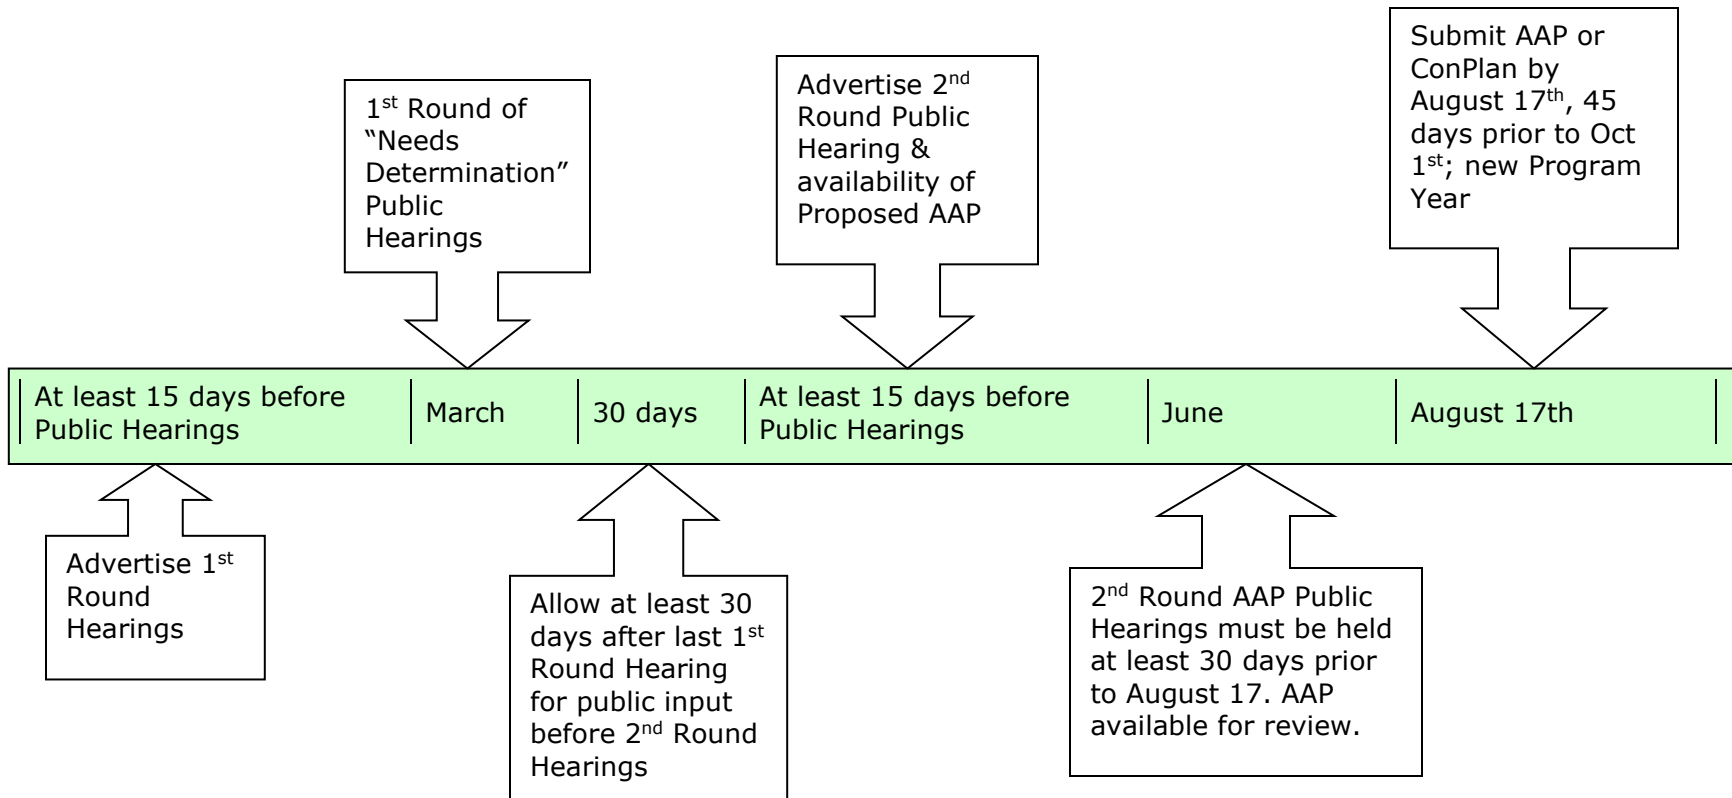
$1^{st}$ Round of "Needs Determination" Public Hearings

Advertise $2^{nd}$ Round Public Hearing & availability of Proposed AAP

Submit AAP or ConPlan by August $17^{th}$, 45 days prior to Oct $1^{st}$; new Program Year

| At least 15 days before Public Hearings | March | 30 days | At least 15 days before Public Hearings | June | August 17th |
|---|---|---|---|---|---|

Advertise $1^{st}$ Round Hearings

Allow at least 30 days after last $1^{st}$ Round Hearing for public input before $2^{nd}$ Round Hearings

$2^{nd}$ Round AAP Public Hearings must be held at least 30 days prior to August 17. AAP available for review.